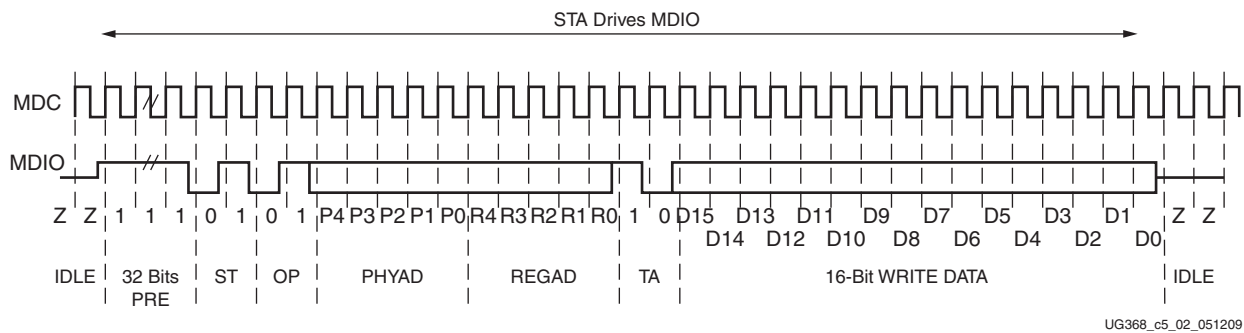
STA Drives MDIO

MDC

MDIO

Z Z 1 1 1 0 1 0 1 P4 P3 P2 P1 P0 R4 R3 R2 R1 R0 1 0 D15 D13 D11 D9 D7 D5 D3 D1 Z Z

D14 D12 D10 D8 D6 D4 D2 D0

IDLE 32 Bits PRE ST OP PHYAD REGAD TA 16-Bit WRITE DATA IDLE

UG368_c5_02_051209